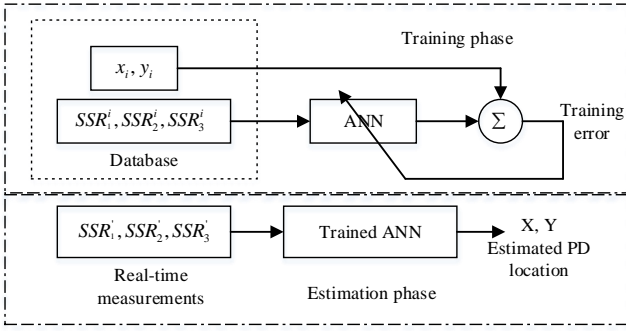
$x_i, y_i$

Training phase

$SSR_1^i, SSR_2^i, SSR_3^i$

ANN

$\Sigma$

Training error

Database

$SSR_1^{'}, SSR_2^{'}, SSR_3^{'}$

Trained ANN

X, Y

Estimated PD location

Real-time measurements

Estimation phase